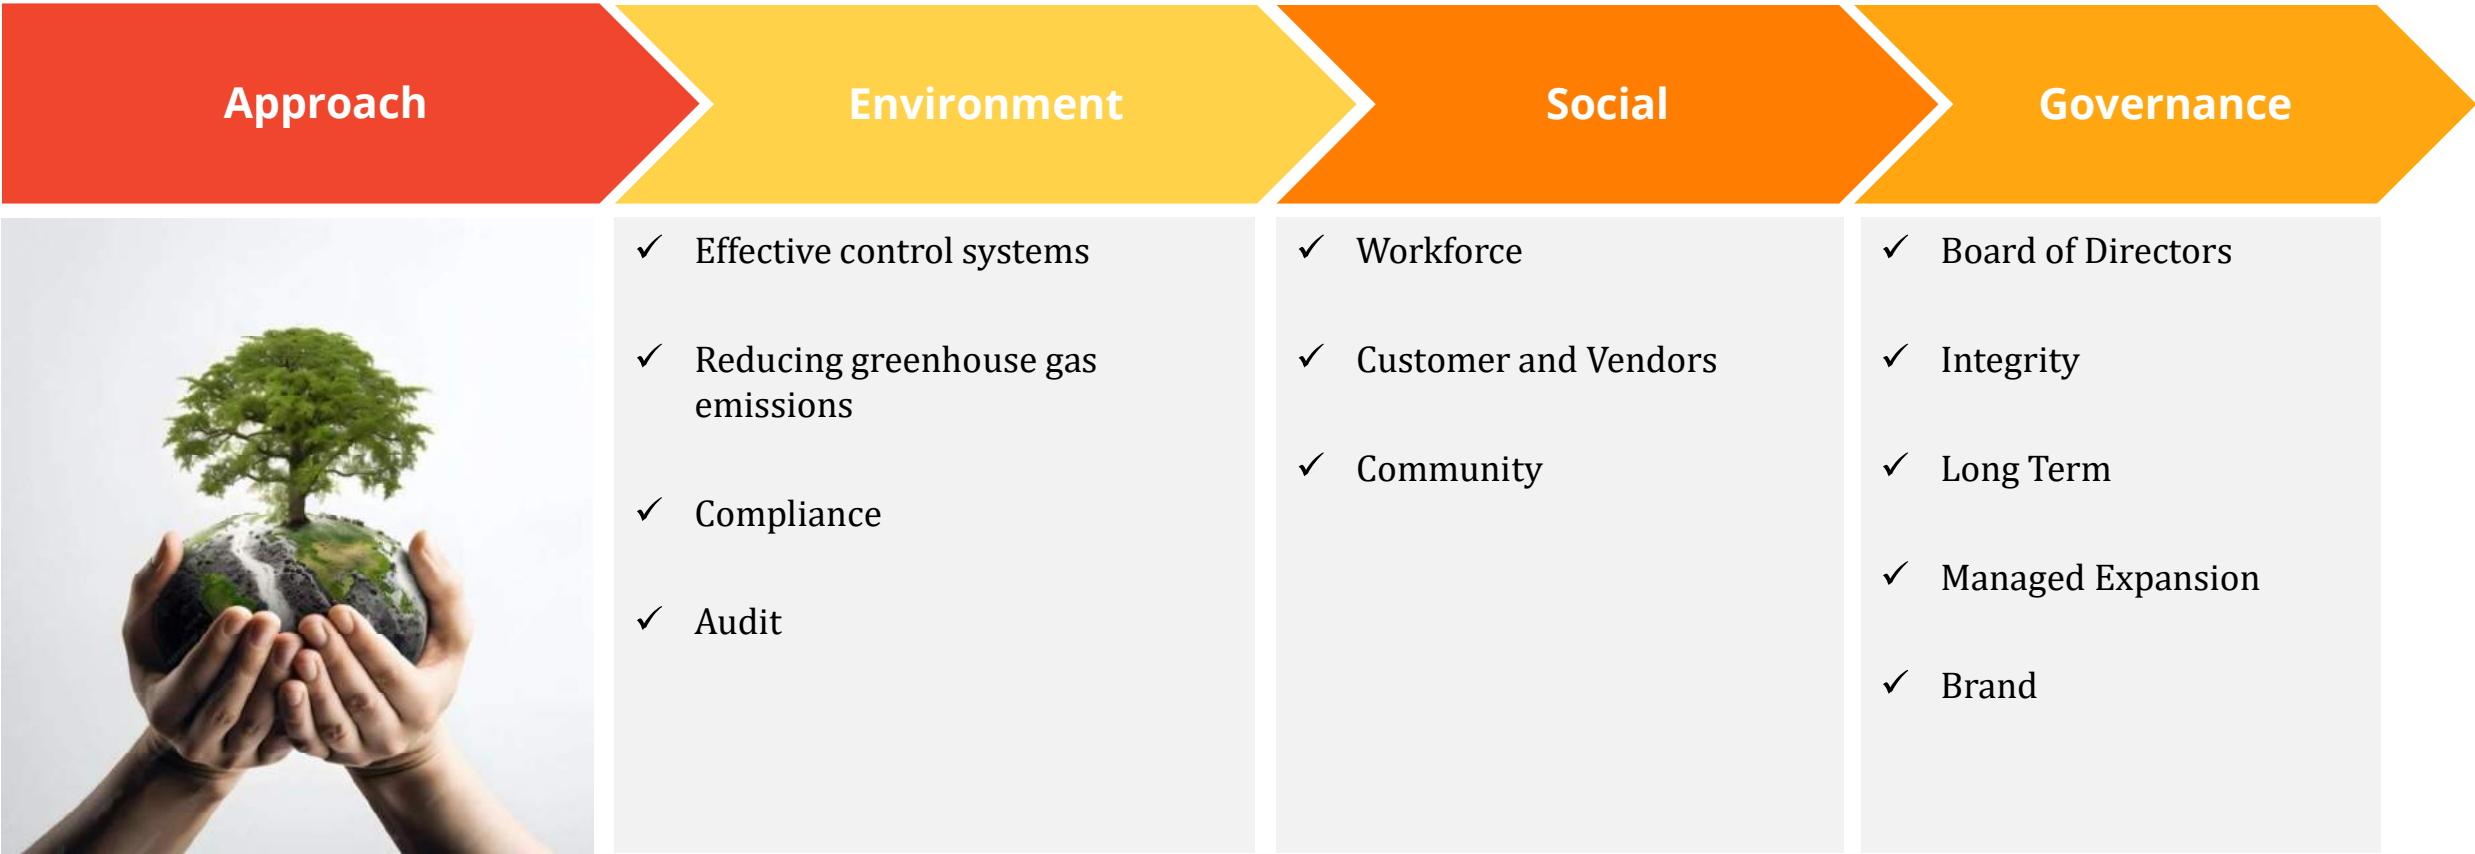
Approach

Environment

✓ Effective control systems

✓ Reducing greenhouse gas emissions

✓ Compliance

✓ Audit

Social

✓ Workforce

✓ Customer and Vendors

✓ Community

Governance

✓ Board of Directors

✓ Integrity

✓ Long Term

✓ Managed Expansion

✓ Brand